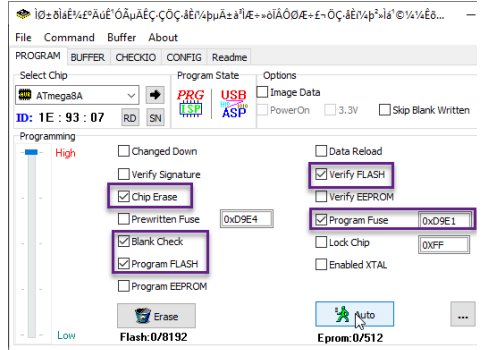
ÌØ±ðÌàÊ¼£ºÂûÊ¹ÓÃµÄÊÇ-ÇÖÇ-åÊí¼þµÄ±ä³ÌÆ÷»ðÌÃÖØÆ÷£¬ÖÇ-åÊí¼þ²»Ìá¹©¼¼Êõ

File Command Buffer About

PROGRAM BUFFER CHECKIO CONFIG Readme

Select Chip

ATmega8A

ID: 1E : 93 : 07 RD SN

Program State

PRG ISP USB ASP

Options

Image Data

PowerOn 3.3V Skip Blank Written

Programming

High

Low

Changed Down

Verify Signature

Chip Erase

Prewritten Fuse 0xD9E4

Blank Check

Program FLASH

Program EEPROM

Erase

Flash:0/8192

Data Reload

Verify FLASH

Verify EEPROM

Program Fuse 0xD9E1

Lock Chip 0xFF

Enabled XTAL

Auto

Eprom:0/512

...